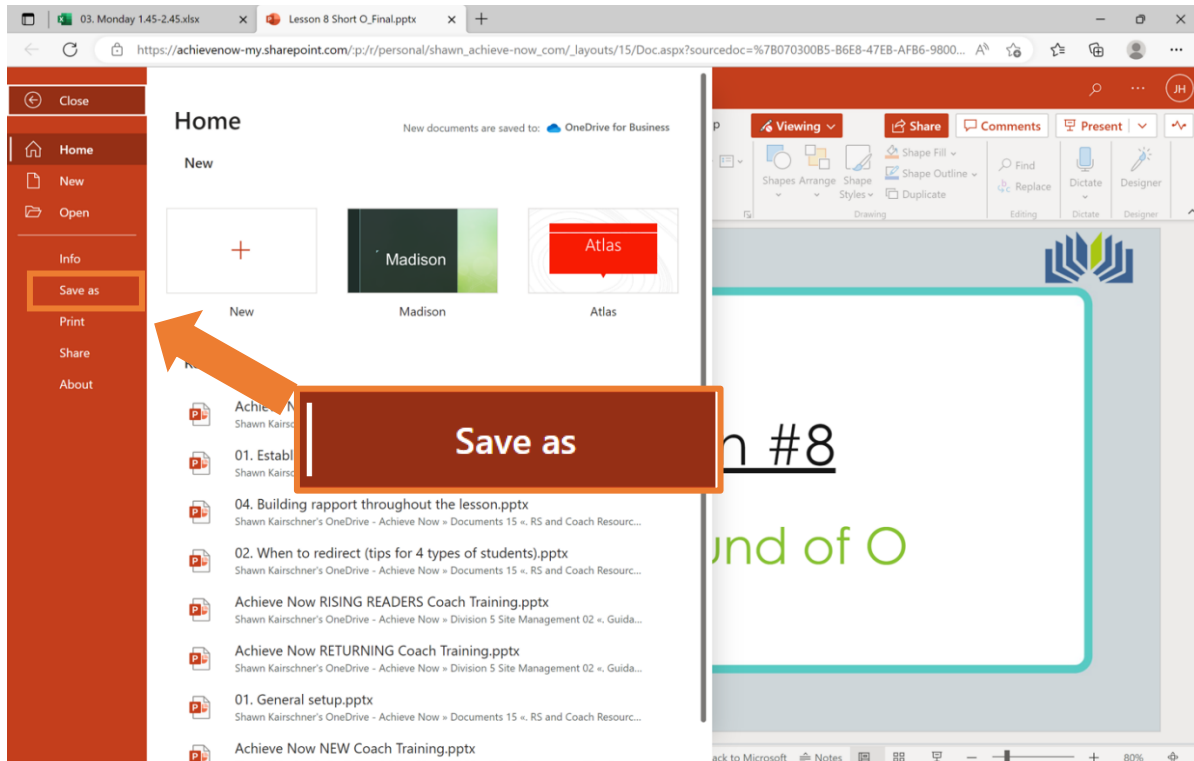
03. Monday 1.45-2.45.xlsx
Lesson 8 Short O_Final.pptx
https://achievenow-my.sharepoint.com/:p:/r/personal/shawn_achieve-now_com/_layouts/15/Doc.aspx?sourcedoc=%7B070300B5-B6E8-47EB-AFB6-9800...

JH

Close
Home
New
Open
Info
Save as
Print
Share
About

Home
New documents are saved to: OneDrive for Business
New

New
Madison
Atlas

Viewing
Share
Comments
Present
Shape Fill
Shape Outline
Duplicate
Shapes
Arrange
Shape Styles
Drawing
Find
Replace
Editing
Dictate
Dictate
Designer
Designer

Save as

Achie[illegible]
Shawn Kairs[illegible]
01. Establ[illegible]
Shawn Kairs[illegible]
04. Building rapport throughout the lesson.pptx
Shawn Kairschner's OneDrive - Achieve Now » Documents 15 «. RS and Coach Resourc...
02. When to redirect (tips for 4 types of students).pptx
Shawn Kairschner's OneDrive - Achieve Now » Documents 15 «. RS and Coach Resourc...
Achieve Now RISING READERS Coach Training.pptx
Shawn Kairschner's OneDrive - Achieve Now » Division 5 Site Management 02 «. Guida...
Achieve Now RETURNING Coach Training.pptx
Shawn Kairschner's OneDrive - Achieve Now » Division 5 Site Management 02 «. Guida...
01. General setup.pptx
Shawn Kairschner's OneDrive - Achieve Now » Documents 15 «. RS and Coach Resourc...
Achieve Now NEW Coach Training.pptx

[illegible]n #8
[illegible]und of O

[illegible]ack to Microsoft
Notes
80%